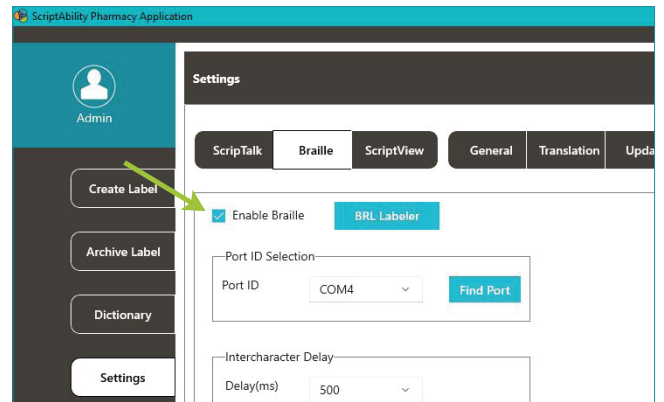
ScriptAbility Pharmacy Application

Admin

Create Label

Archive Label

Dictionary

Settings

Settings

ScripTalk | Braille | ScriptView | General | Translation | Upda

Enable Braille

BRL Labeler

Port ID Selection

Port ID

COM4

Find Port

Intercharacter Delay

Delay(ms)

500